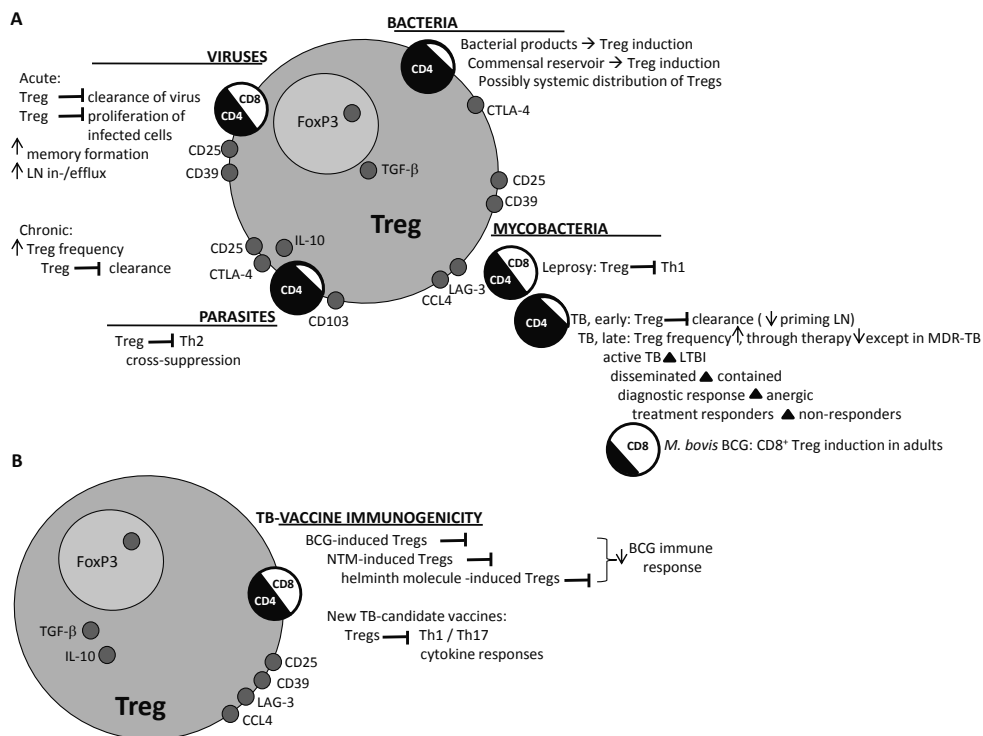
A

VIRUSES

Acute:
Treg ⊣ clearance of virus
Treg ⊣ proliferation of infected cells
↑ memory formation
↑ LN in-/efflux

Chronic:
↑ Treg frequency
Treg ⊣ clearance

CD8
CD4
FoxP3
CD25
CD39
TGF-β
CD25
IL-10
CTLA-4
CD4
CD103

Treg

PARASITES

Treg ⊣ Th2
cross-suppression

BACTERIA

CD4
Bacterial products → Treg induction
Commensal reservoir → Treg induction
Possibly systemic distribution of Tregs
CTLA-4
CD25
CD39

MYCOBACTERIA

LAG-3
CCL4
CD8
CD4
Leprosy: Treg ⊣ Th1
CD4
TB, early: Treg ⊣ clearance (↓ priming LN)
TB, late: Treg frequency ↑, through therapy ↓ except in MDR-TB
active TB ▲ LTBI
disseminated ▲ contained
diagnostic response ▲ anergic
treatment responders ▲ non-responders

CD8
*M. bovis* BCG: CD8$^+$ Treg induction in adults

B

FoxP3
TGF-β
IL-10
CD8
CD4
CD25
CD39
LAG-3
CCL4
Treg

TB-VACCINE IMMUNOGENICITY

BCG-induced Tregs ⊣
NTM-induced Tregs ⊣
helminth molecule -induced Tregs ⊣
↓ BCG immune response

New TB-candidate vaccines:
Tregs ⊣ Th1 / Th17 cytokine responses